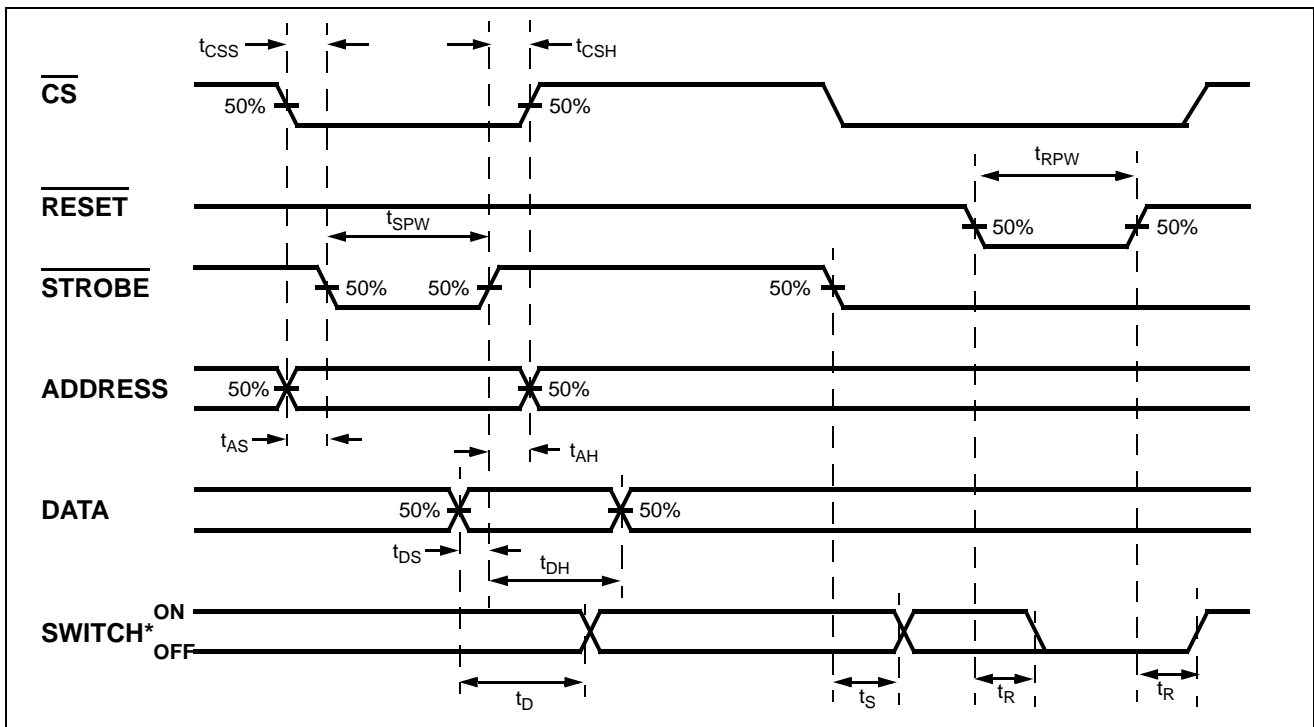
$t_{CSS}$ $t_{CSH}$

$\overline{CS}$ 50% 50%

$t_{RPW}$

$\overline{RESET}$ 50% 50%

$t_{SPW}$

$\overline{STROBE}$ 50% 50% 50%

ADDRESS 50% 50%

$t_{AS}$ $t_{AH}$

DATA 50% 50%

$t_{DS}$ $t_{DH}$

SWITCH* ON OFF

$t_D$ $t_S$ $t_R$ $t_R$